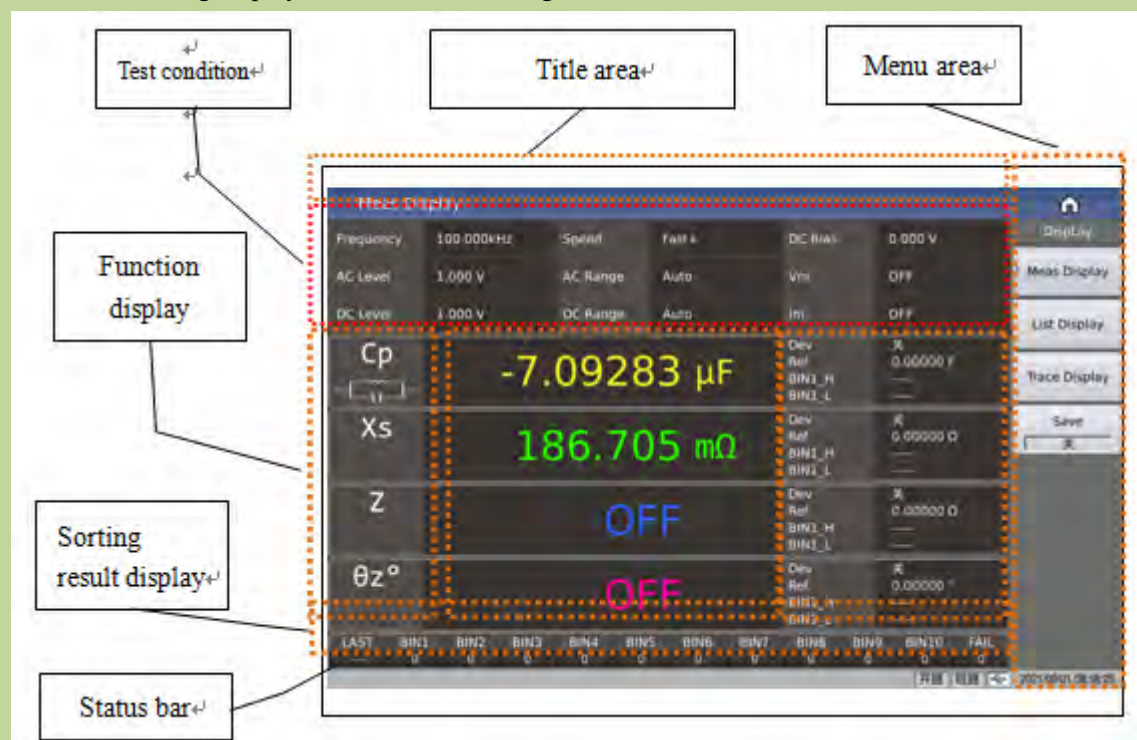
↵
Test condition↵

Title area↵

Menu area↵

Function display

Sorting result display↵

Status bar↵

Meas Display

| Frequency | 100.000kHz | Speed | Fast+ | DC Bias | 0.000 V |
|---|---|---|---|---|---|
| AC Level | 1.000 V | AC Range | Auto | Vm | OFF |
| DC Level | 1.000 V | DC Range | Auto | Im | OFF |

Display
Meas Display
List Display
Trace Display
Save
关

Cp
-7.09283 µF
Dev 关
Ref 0.00000 F
BIN1_H ——
BIN1_L ——

Xs
186.705 mΩ
Dev 关
Ref 0.00000 Ω
BIN1_H ——
BIN1_L ——

Z
OFF
Dev 关
Ref 0.00000 Ω
BIN1_H ——
BIN1_L ——

θz°
OFF
Dev 关
Ref 0.00000 °
BIN1_H
BIN1_L

| LAST | BIN1 | BIN2 | BIN3 | BIN4 | BIN5 | BIN6 | BIN7 | BIN8 | BIN9 | BIN10 | FAIL |
|---|---|---|---|---|---|---|---|---|---|---|---|
| —— | 0 | 0 | 0 | 0 | 0 | 0 | 0 | 0 | 0 | 0 | 0 |

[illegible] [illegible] 2021/09/01 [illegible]